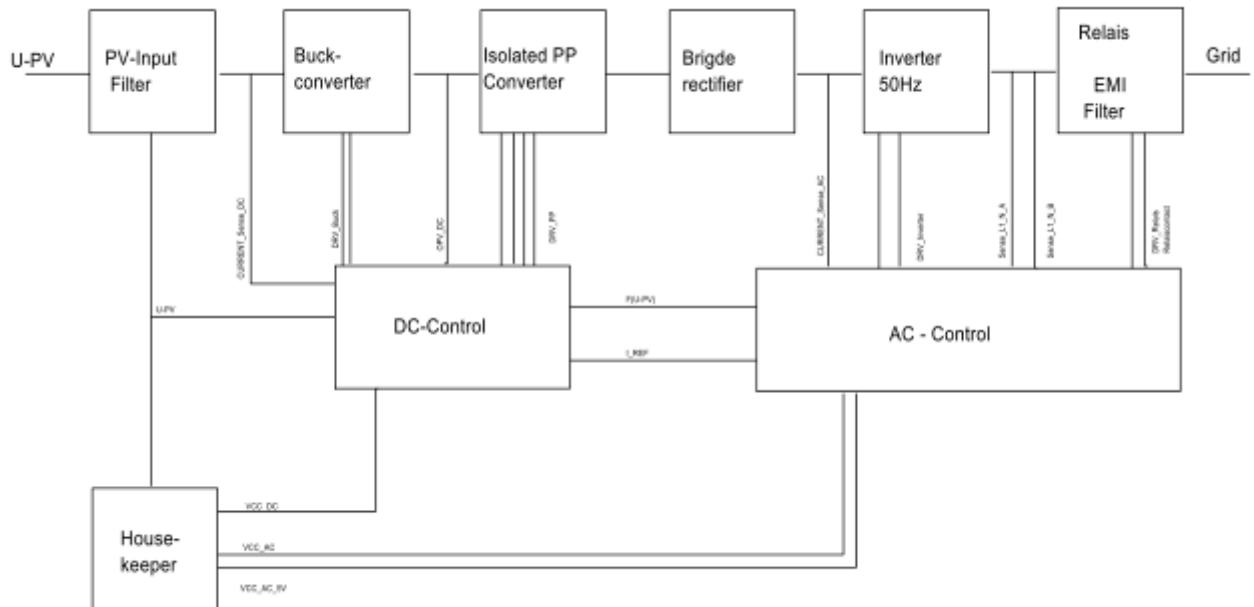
U-PV

PV-Input Filter

Buck-converter

Isolated PP Converter

Brigde rectifier

Inverter 50Hz

Relais

EMI Filter

Grid

CURRENT_Sense_DC

DRV_Buck

DRV_DC

DRV_PP

CURRENT_Sense_AC

DRV_Inverter

Sense_L1_N_A

Sense_L1_N_B

DRV_Relais Relaiscontact

U-PV

DC-Control

F(U-PV)

I_REF

AC - Control

VCC_DC

House-keeper

VCC_AC

VCC_AC_5V